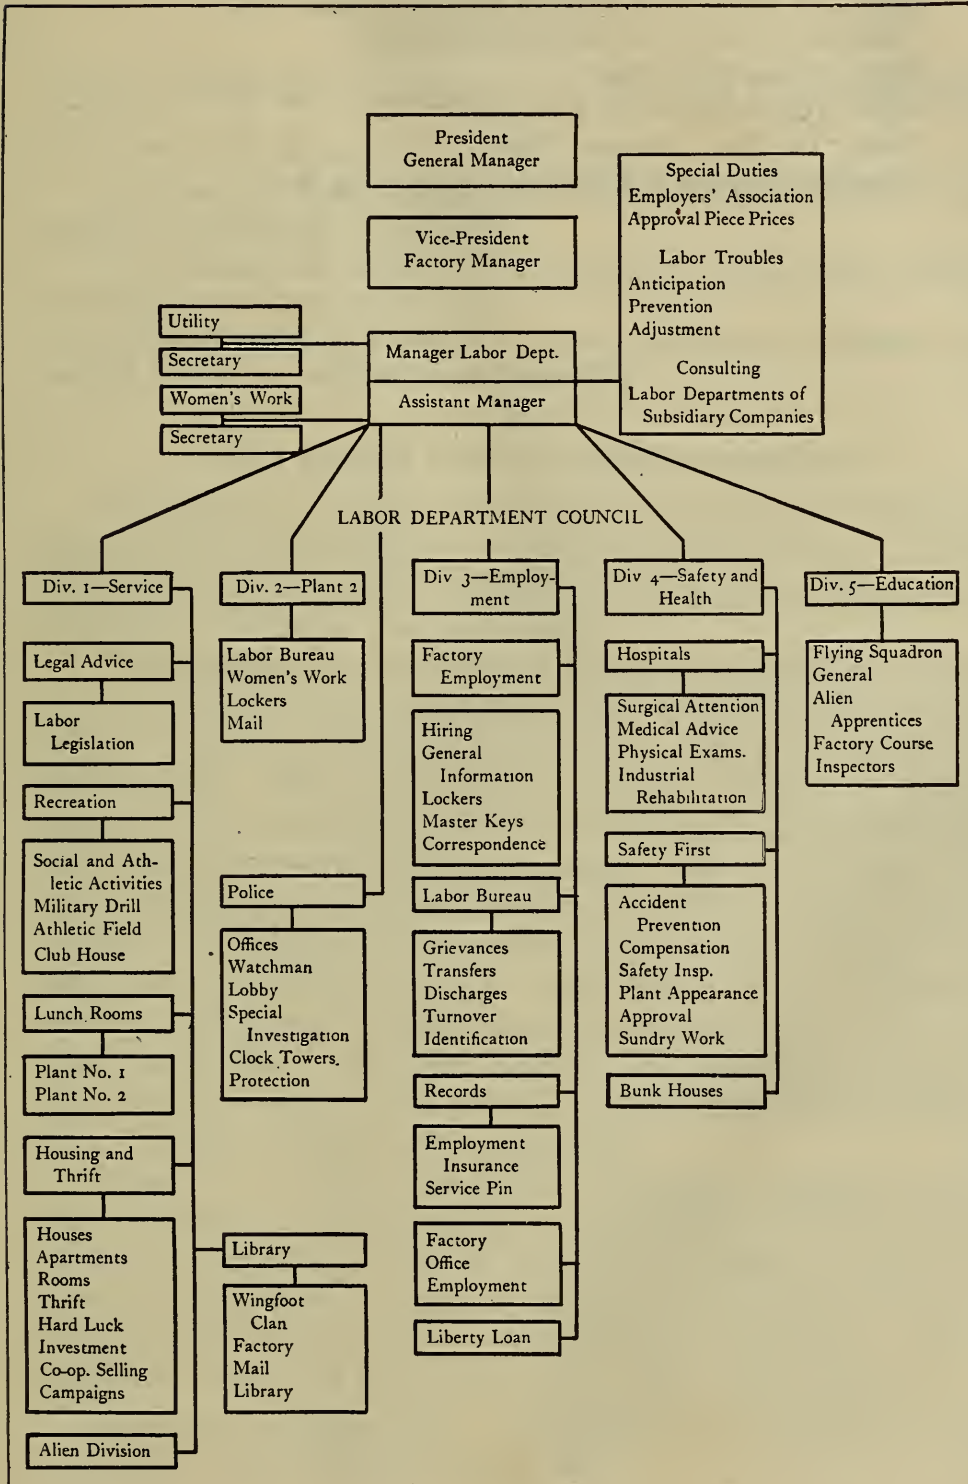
President
General Manager

Special Duties
Employers' Association
Approval Piece Prices

Labor Troubles
Anticipation
Prevention
Adjustment

Consulting
Labor Departments of
Subsidiary Companies

Vice-President
Factory Manager

Utility

Secretary

Women's Work

Secretary

Manager Labor Dept.

Assistant Manager

LABOR DEPARTMENT COUNCIL

Div. 1—Service

Legal Advice

Labor
Legislation

Recreation

Social and Athletic Activities
Military Drill
Athletic Field
Club House

Lunch Rooms

Plant No. 1
Plant No. 2

Housing and
Thrift

Houses
Apartments
Rooms
Thrift
Hard Luck
Investment
Co-op. Selling
Campaigns

Alien Division

Div. 2—Plant 2

Labor Bureau
Women's Work
Lockers
Mail

Police

Offices
Watchman
Lobby
Special
Investigation
Clock Towers.
Protection

Library

Wingfoot
Clan
Factory
Mail
Library

Div 3—Employment

Factory
Employment

Hiring
General
Information
Lockers
Master Keys
Correspondence

Labor Bureau

Grievances
Transfers
Discharges
Turnover
Identification

Records

Employment
Insurance
Service Pin

Factory
Office
Employment

Liberty Loan

Div 4—Safety and
Health

Hospitals

Surgical Attention
Medical Advice
Physical Exams.
Industrial
Rehabilitation

Safety First

Accident
Prevention
Compensation
Safety Insp.
Plant Appearance
Approval
Sundry Work

Bunk Houses

Div. 5—Education

Flying Squadron
General
Alien
Apprentices
Factory Course
Inspectors